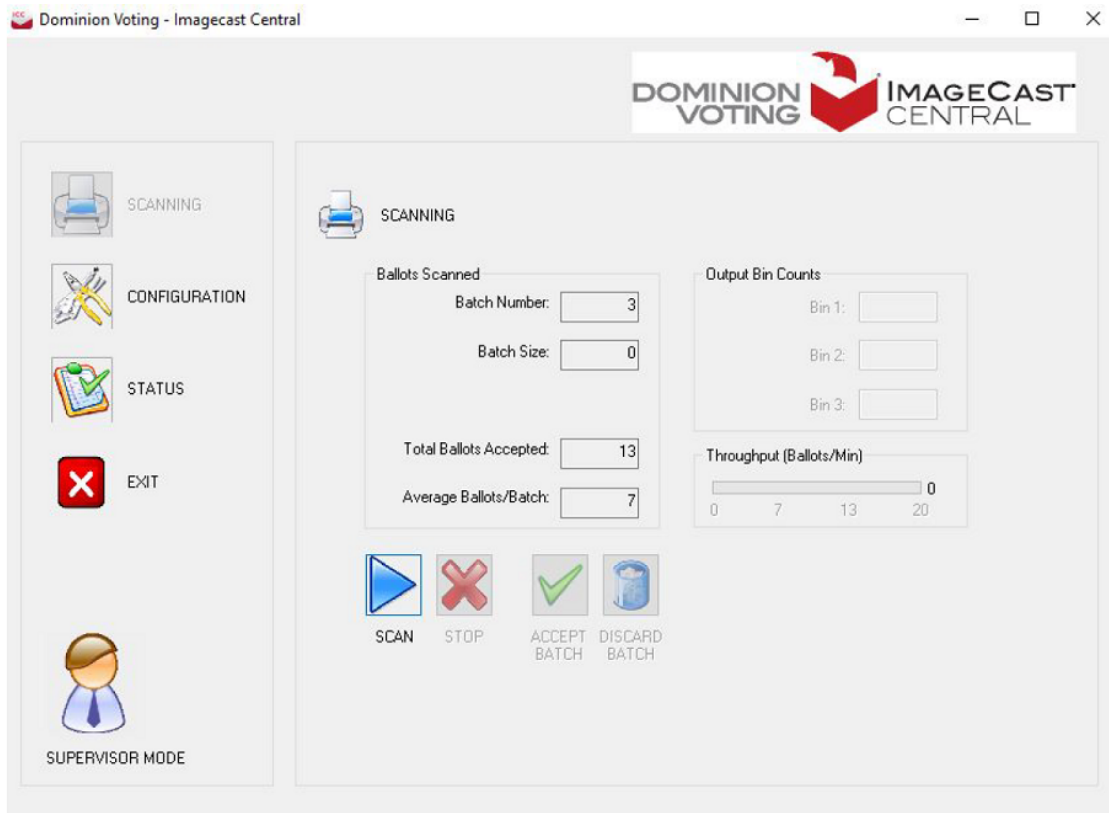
Dominion Voting - Imagecast Central

DOMINION VOTING IMAGECAST® CENTRAL

SCANNING

CONFIGURATION

STATUS

EXIT

SUPERVISOR MODE

SCANNING

Ballots Scanned

Batch Number: 3

Batch Size: 0

Total Ballots Accepted: 13

Average Ballots/Batch: 7

Output Bin Counts

Bin 1:

Bin 2:

Bin 3:

Throughput (Ballots/Min)

0

0 7 13 20

SCAN

STOP

ACCEPT BATCH

DISCARD BATCH